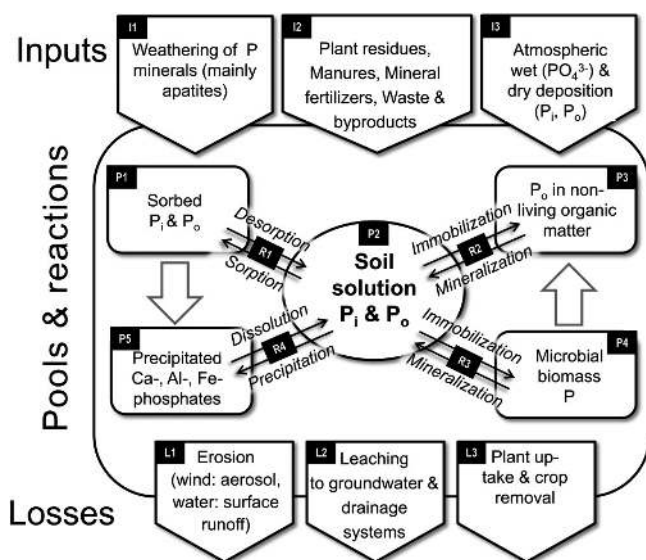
Inputs

I1
Weathering of P minerals (mainly apatites)

I2
Plant residues, Manures, Mineral fertilizers, Waste & byproducts

I3
Atmospheric wet ($PO_4^{3-}$) & dry deposition ($P_i$, $P_o$)

Pools & reactions

P1
Sorbed $P_i$ & $P_o$

Desorption
R1
Sorption

P2
Soil solution $P_i$ & $P_o$

Immobilization
R2
Mineralization

P3
$P_o$ in non-living organic matter

P5
Precipitated Ca-, Al-, Fe-phosphates

Dissolution
R4
Precipitation

Immobilization
R3
Mineralization

P4
Microbial biomass P

Losses

L1
Erosion (wind: aerosol, water: surface runoff)

L2
Leaching to groundwater & drainage systems

L3
Plant uptake & crop removal